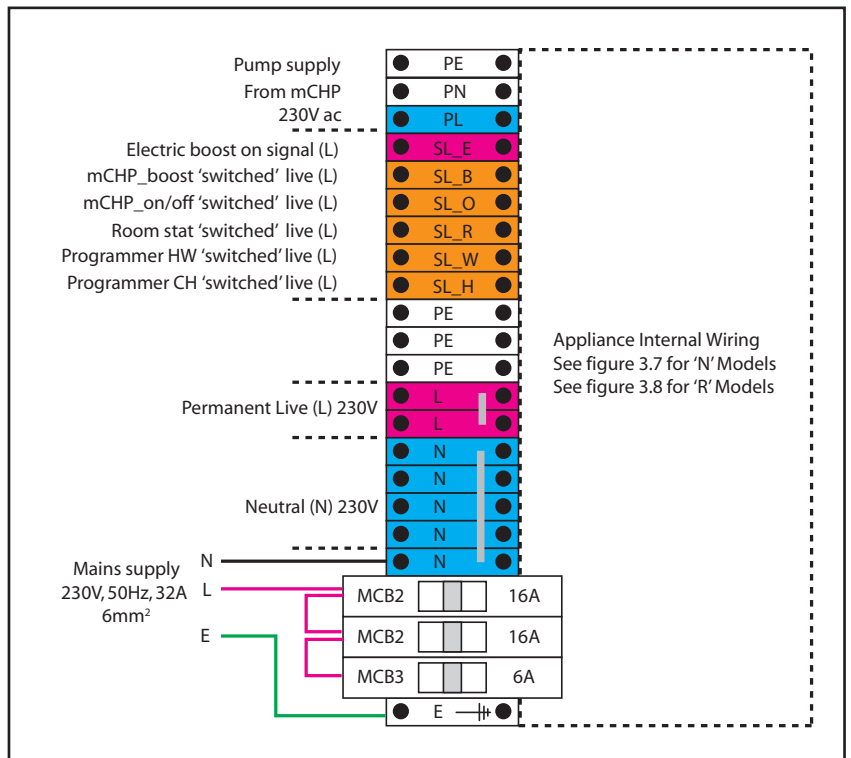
Pump supply
From mCHP
230V ac

PE
PN
PL

Electric boost on signal (L)
mCHP_boost 'switched' live (L)
mCHP_on/off 'switched' live (L)
Room stat 'switched' live (L)
Programmer HW 'switched' live (L)
Programmer CH 'switched' live (L)

SL_E
SL_B
SL_O
SL_R
SL_W
SL_H
PE
PE
PE

Appliance Internal Wiring
See figure 3.7 for 'N' Models
See figure 3.8 for 'R' Models

Permanent Live (L) 230V

L
L

Neutral (N) 230V

N
N
N
N
N

Mains supply
230V, 50Hz, 32A
6mm$^2$

N
L
E

MCB2 16A
MCB2 16A
MCB3 6A

E